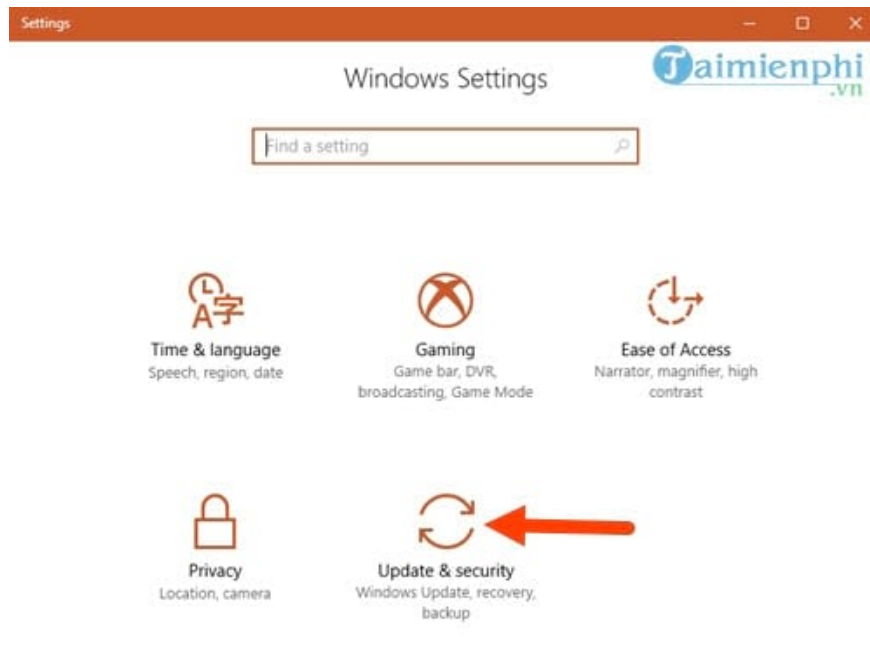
Settings

Windows Settings

Taimienphi .vn

Find a setting

Time & language
Speech, region, date

Gaming
Game bar, DVR, broadcasting, Game Mode

Ease of Access
Narrator, magnifier, high contrast

Privacy
Location, camera

Update & security
Windows Update, recovery, backup